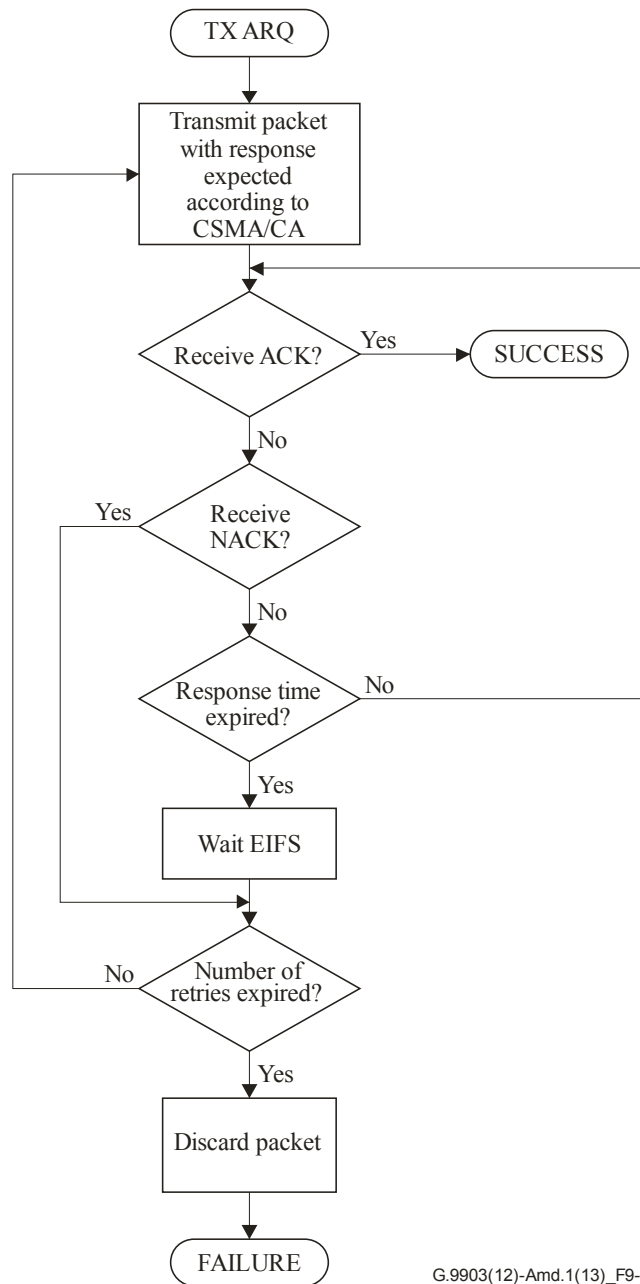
TX ARQ

Transmit packet with response expected according to CSMA/CA

Receive ACK?

Yes

SUCCESS

No

Yes

Receive NACK?

No

Response time expired?

No

Yes

Wait EIFS

No

Number of retries expired?

Yes

Discard packet

FAILURE

G.9903(12)-Amd.1(13)_F9-